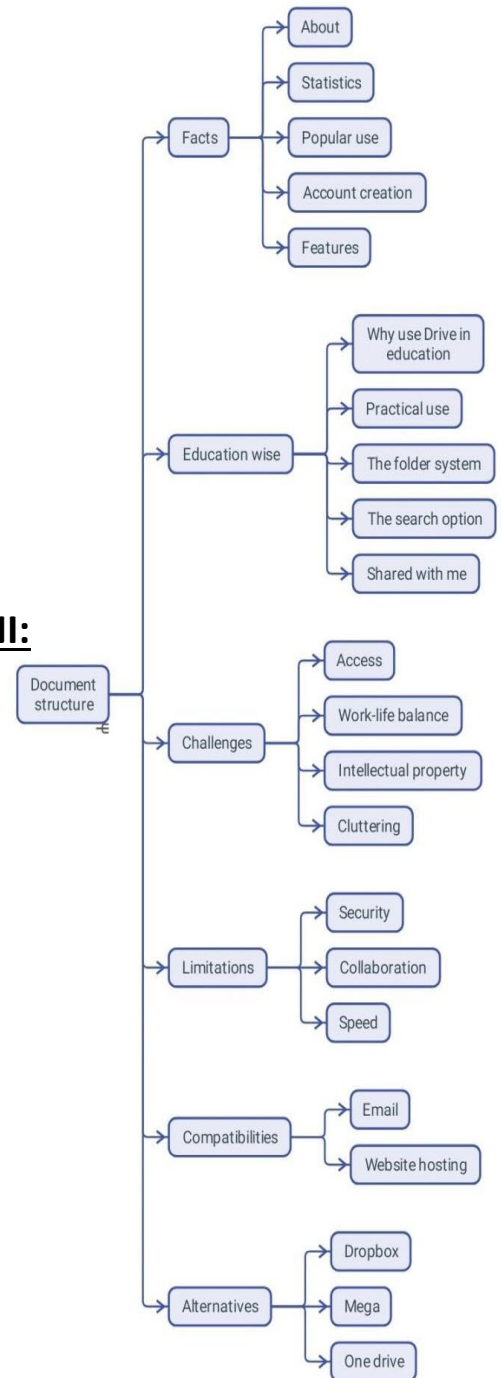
II:

Document structure

Facts
About
Statistics
Popular use
Account creation
Features

Education wise
Why use Drive in education
Practical use
The folder system
The search option
Shared with me

Challenges
Access
Work-life balance
Intellectual property
Cluttering

Limitations
Security
Collaboration
Speed

Compatibilities
Email
Website hosting

Alternatives
Dropbox
Mega
One drive